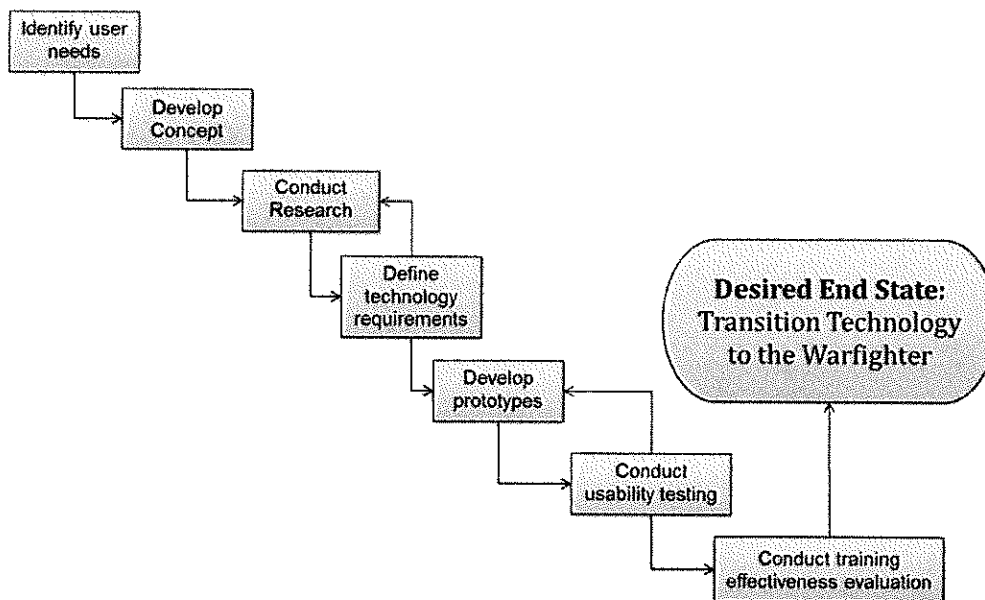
Identify user needs

Develop Concept

Conduct Research

Define technology requirements

Develop prototypes

Conduct usability testing

Conduct training effectiveness evaluation

Desired End State: Transition Technology to the Warfighter